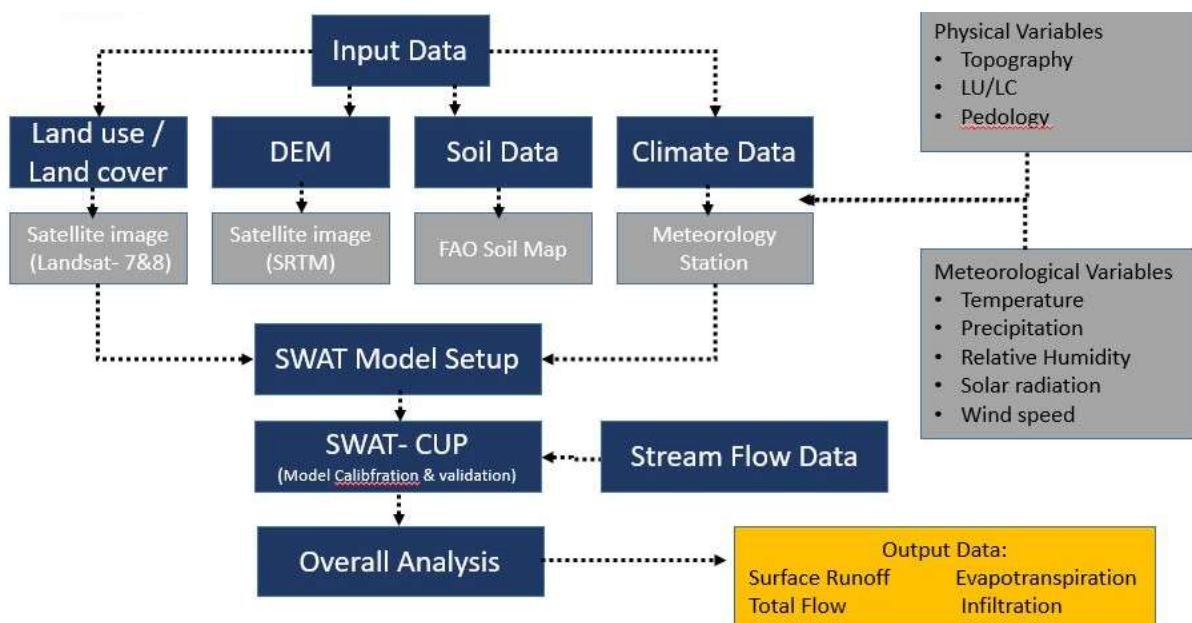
Input Data

Land use / Land cover

DEM

Soil Data

Climate Data

Physical Variables
• Topography
• LU/LC
• Pedology

Satellite image (Landsat- 7&8)

Satellite image (SRTM)

FAO Soil Map

Meteorology Station

Meteorological Variables
• Temperature
• Precipitation
• Relative Humidity
• Solar radiation
• Wind speed

SWAT Model Setup

SWAT- CUP
(Model Calibfration & validation)

Stream Flow Data

Overall Analysis

Output Data:
Surface Runoff Evapotranspiration
Total Flow Infiltration